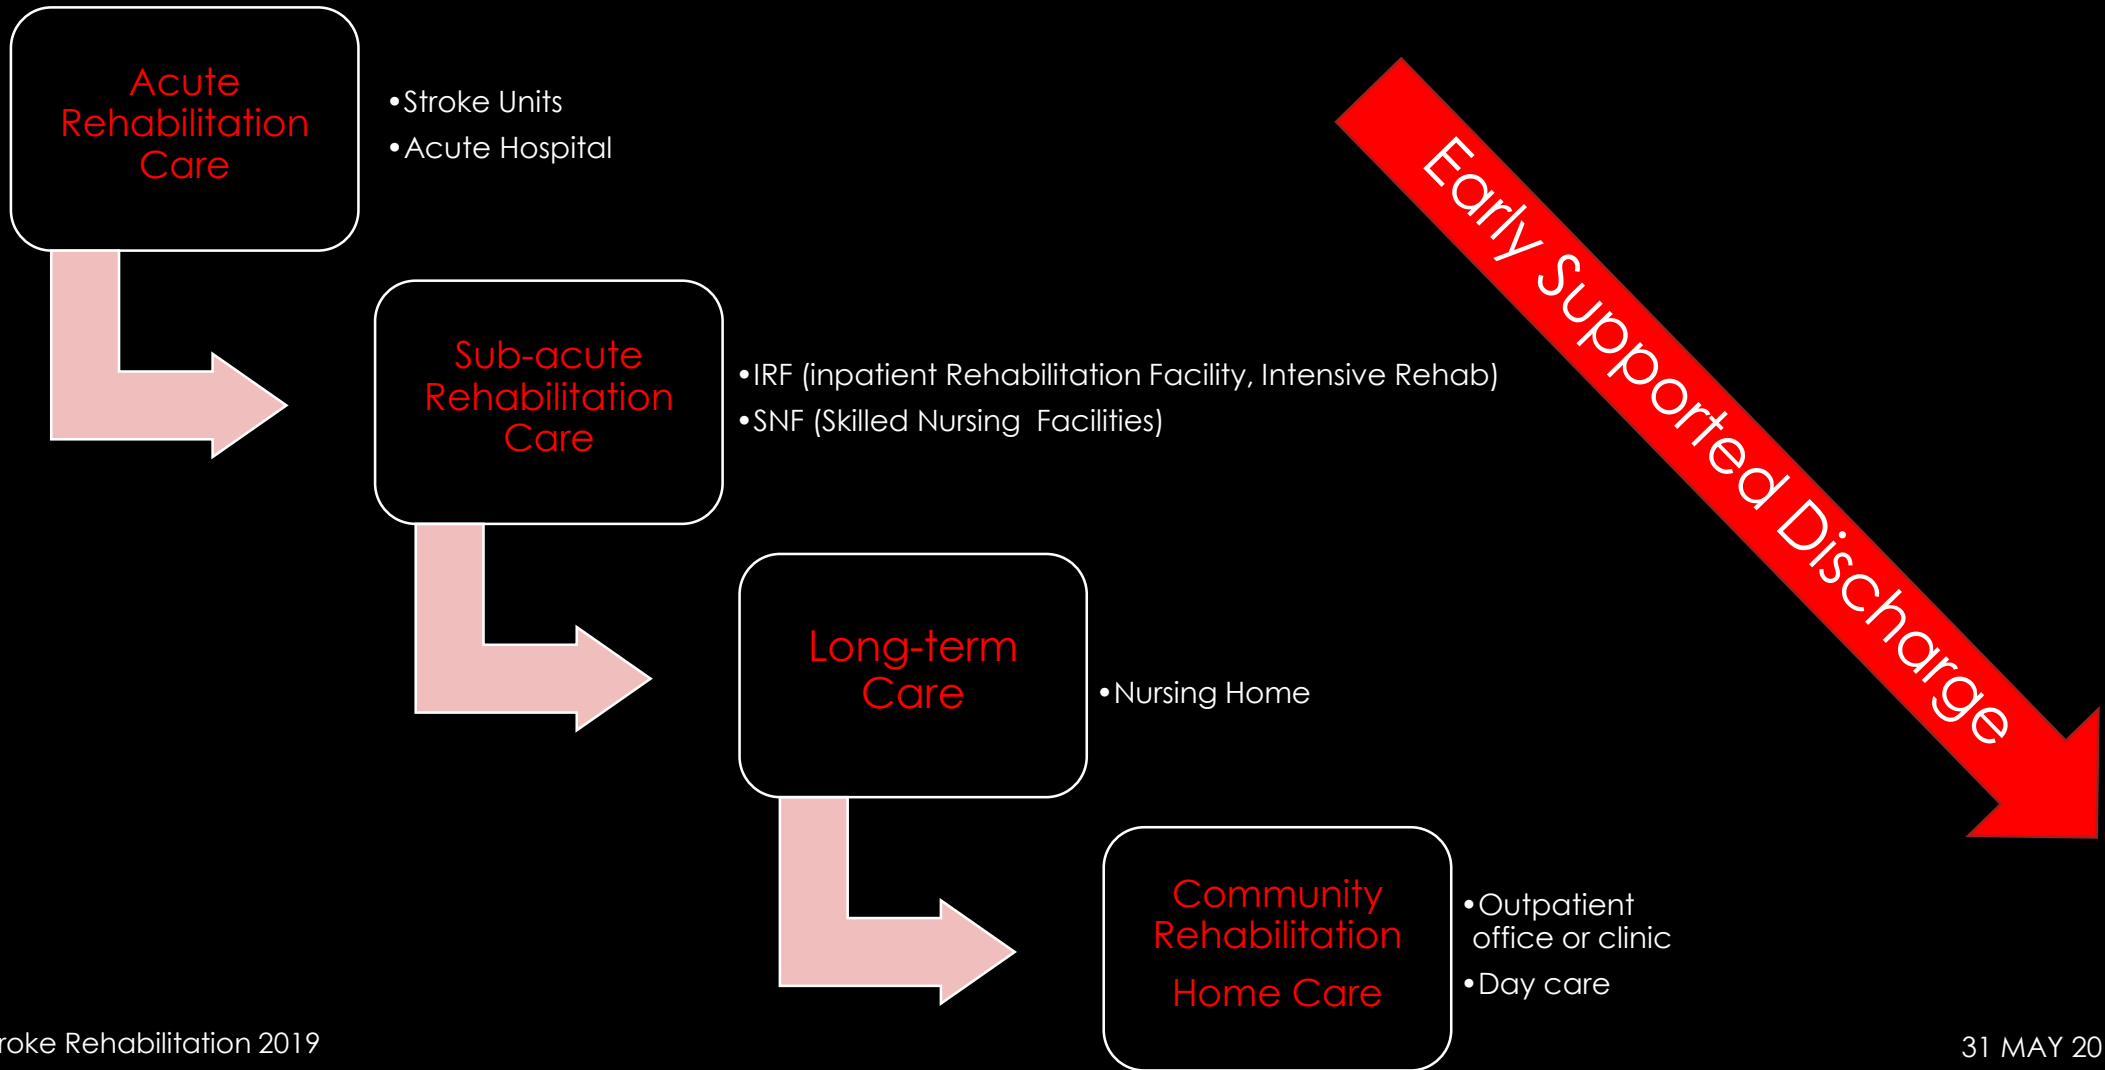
Acute Rehabilitation Care

•Stroke Units
•Acute Hospital

Early Supported Discharge

Sub-acute Rehabilitation Care

•IRF (inpatient Rehabilitation Facility, Intensive Rehab)
•SNF (Skilled Nursing Facilities)

Long-term Care

•Nursing Home

Community Rehabilitation
Home Care

•Outpatient office or clinic
•Day care

roke Rehabilitation 2019

31 MAY 20